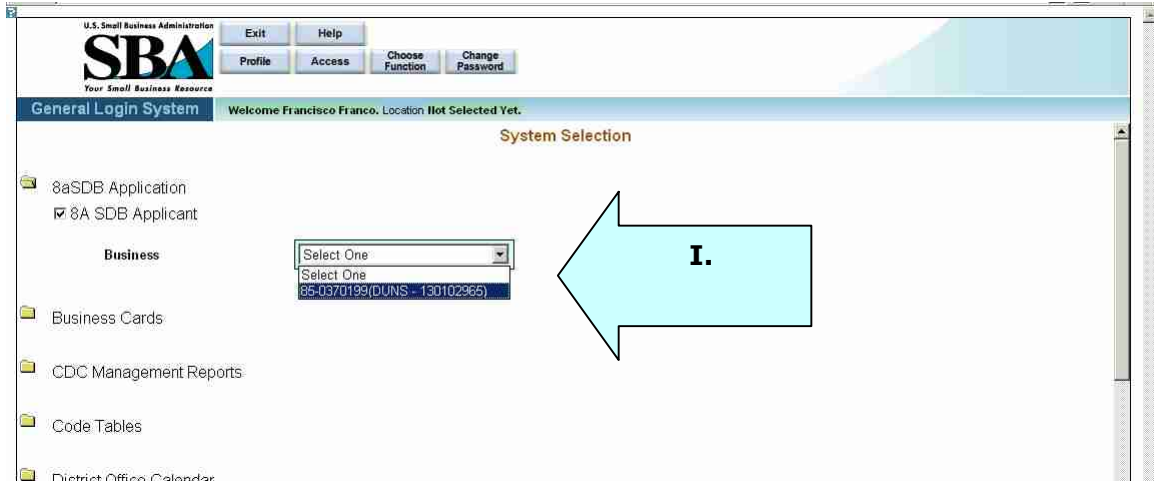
U.S. Small Business Administration
SBA
Your Small Business Resource

Exit
Help
Profile
Access
Choose Function
Change Password

General Login System
Welcome Francisco Franco. Location Not Selected Yet.

System Selection

8aSDB Application
☒ 8A SDB Applicant

Business
Select One
Select One
85-0370199(DUNS - 130102965)

I.

Business Cards

CDC Management Reports

Code Tables

District Office Calendar